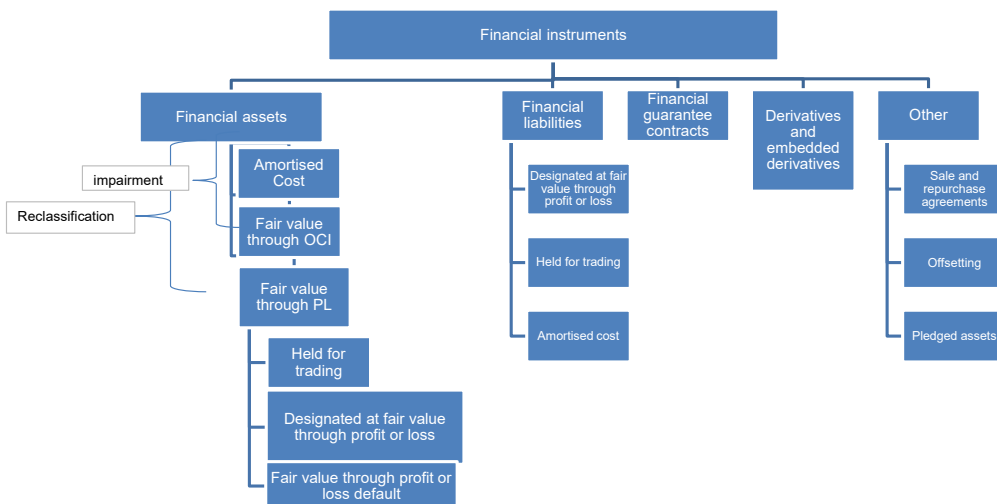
Financial instruments

Financial assets

impairment

Reclassification

Amortised Cost

Fair value through OCI

Fair value through PL

Held for trading

Designated at fair value through profit or loss

Fair value through profit or loss default

Financial liabilities

Designated at fair value through profit or loss

Held for trading

Amortised cost

Financial guarantee contracts

Derivatives and embedded derivatives

Other

Sale and repurchase agreements

Offsetting

Pledged assets